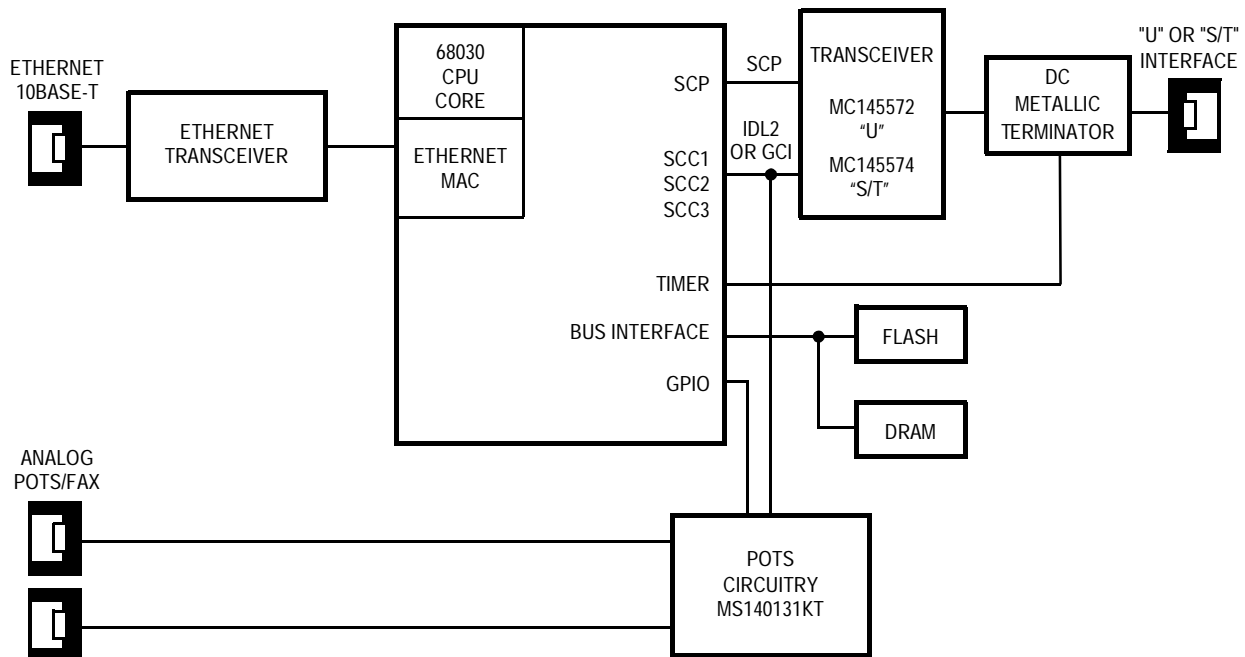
ETHERNET
10BASE-T

ETHERNET
TRANSCEIVER

68030
CPU
CORE

ETHERNET
MAC

SCP

SCC1
SCC2
SCC3

TIMER

BUS INTERFACE

GPIO

SCP

IDL2
OR GCI

TRANSCEIVER

MC145572
"U"

MC145574
"S/T"

DC
METALLIC
TERMINATOR

"U" OR "S/T"
INTERFACE

FLASH

DRAM

ANALOG
POTS/FAX

POTS
CIRCUITRY
MS140131KT